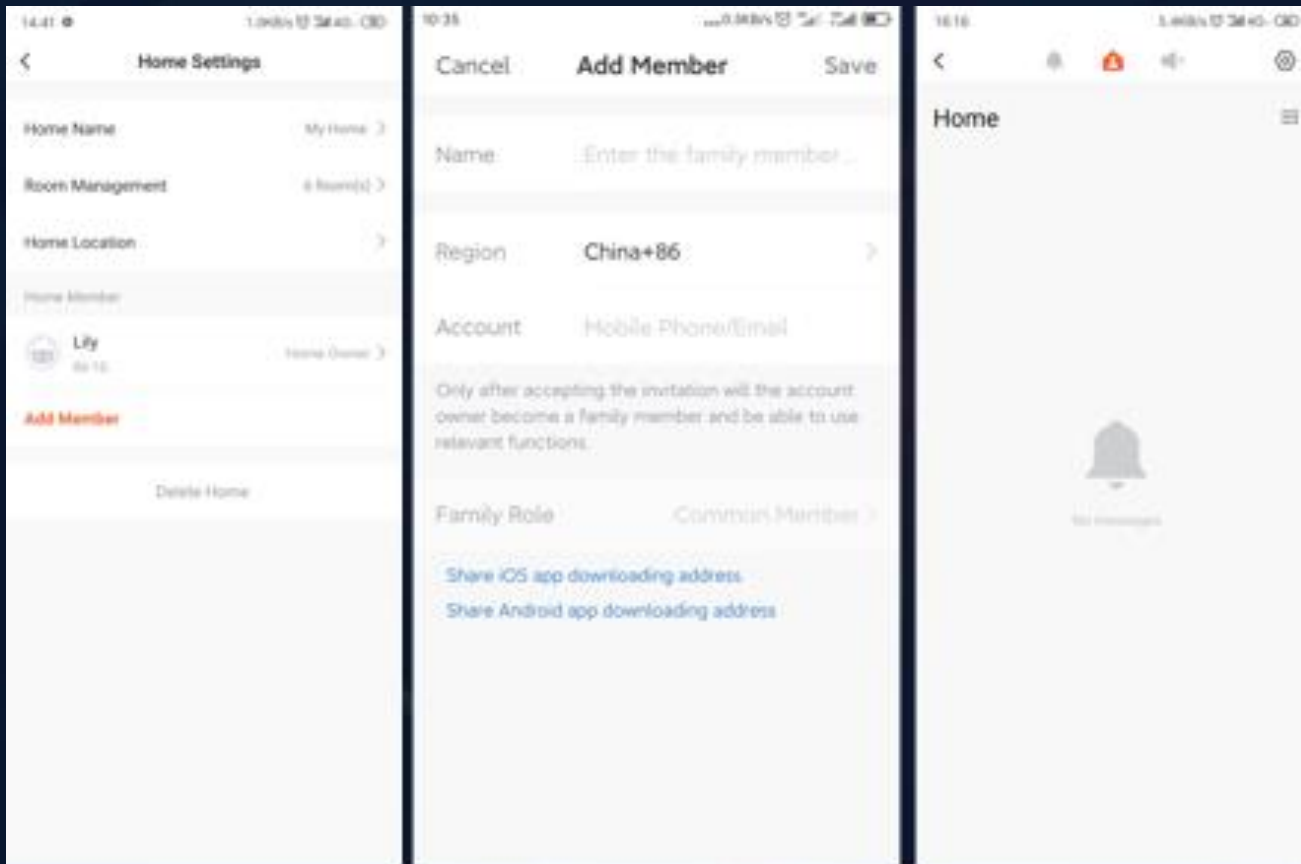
14:41

<

Home Settings

Home Name

My Home >

Room Management

4 Room(s) >

Home Location

>

Home Member

Lily

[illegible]

Home Owner >

Add Member

Delete Home

10:35

Cancel

Add Member

Save

Name

Enter the family member...

Region

China+86

>

Account

Mobile Phone/Email

Only after accepting the invitation will the account owner become a family member and be able to use relevant functions.

Family Role

Common Member >

Share iOS app downloading address

Share Android app downloading address

16:16

<

Home

No messages